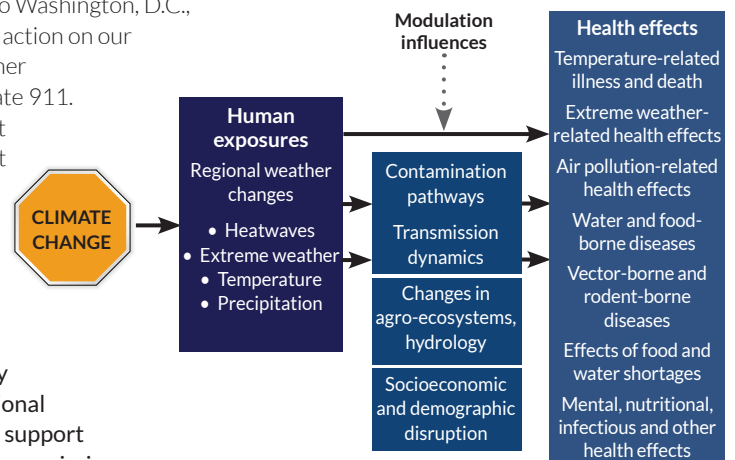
o Washington, D.C., action on our her ate 911. t t

y onal support

CLIMATE CHANGE

Human exposures

Regional weather changes

- Heatwaves
- Extreme weather
- Temperature
- Precipitation

Modulation influences

Contamination pathways

Transmission dynamics

Changes in agro-ecosystems, hydrology

Socioeconomic and demographic disruption

Health effects

Temperature-related illness and death

Extreme weather-related health effects

Air pollution-related health effects

Water and food-borne diseases

Vector-borne and rodent-borne diseases

Effects of food and water shortages

Mental, nutritional, infectious and other health effects